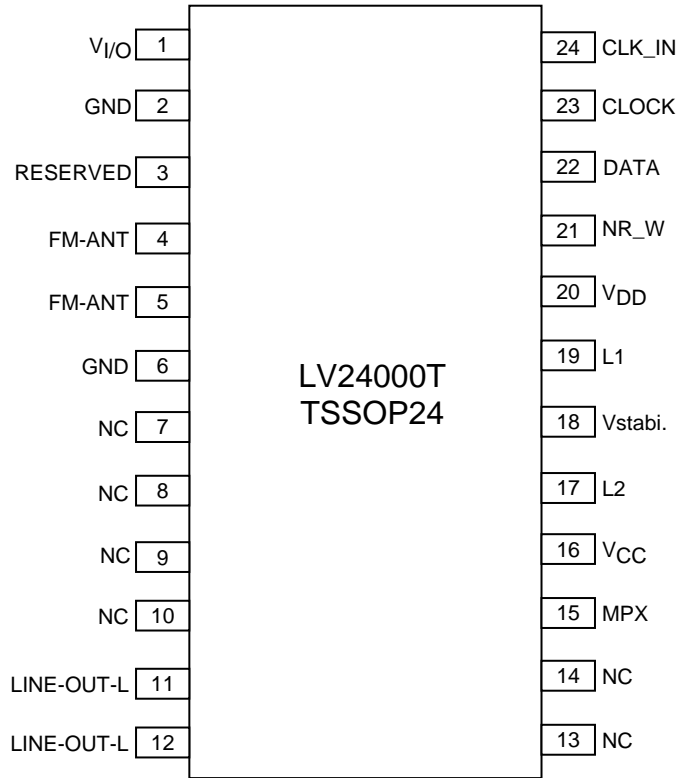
$V_{I/O}$ 1
GND 2
RESERVED 3
FM-ANT 4
FM-ANT 5
GND 6
NC 7
NC 8
NC 9
NC 10
LINE-OUT-L 11
LINE-OUT-L 12

LV24000T
TSSOP24

24 CLK_IN
23 CLOCK
22 DATA
21 NR_W
20 $V_{DD}$
19 L1
18 Vstabi.
17 L2
16 $V_{CC}$
15 MPX
14 NC
13 NC